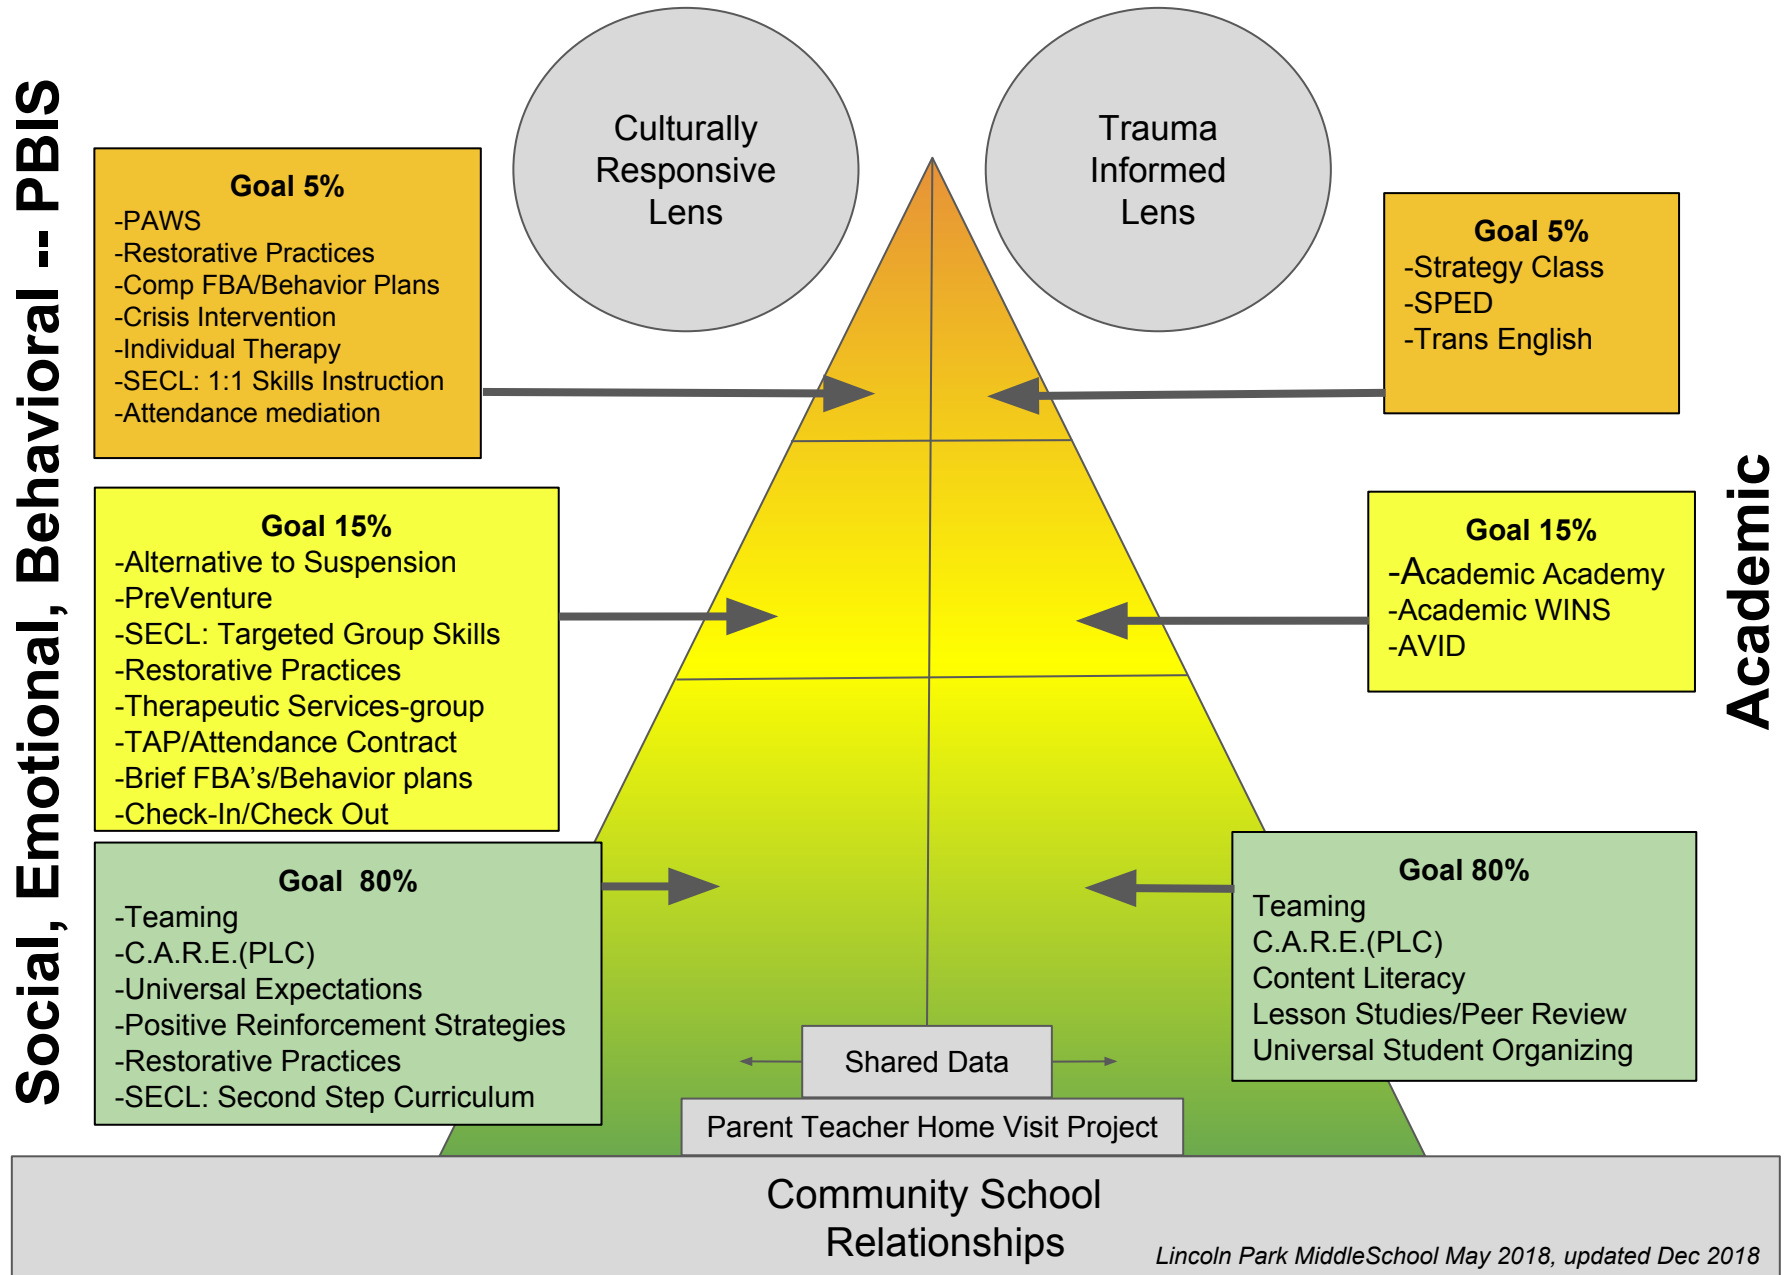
Social, Emotional, Behavioral -- PBIS

Culturally Responsive Lens

Trauma Informed Lens

Goal 5%
-PAWS
-Restorative Practices
-Comp FBA/Behavior Plans
-Crisis Intervention
-Individual Therapy
-SECL: 1:1 Skills Instruction
-Attendance mediation

Goal 5%
-Strategy Class
-SPED
-Trans English

Academic

Goal 15%
-Alternative to Suspension
-PreVenture
-SECL: Targeted Group Skills
-Restorative Practices
-Therapeutic Services-group
-TAP/Attendance Contract
-Brief FBA's/Behavior plans
-Check-In/Check Out

Goal 15%
-Academic Academy
-Academic WINS
-AVID

Goal 80%
-Teaming
-C.A.R.E.(PLC)
-Universal Expectations
-Positive Reinforcement Strategies
-Restorative Practices
-SECL: Second Step Curriculum

Goal 80%
Teaming
C.A.R.E.(PLC)
Content Literacy
Lesson Studies/Peer Review
Universal Student Organizing

Shared Data

Parent Teacher Home Visit Project

Community School Relationships

Lincoln Park MiddleSchool May 2018, updated Dec 2018